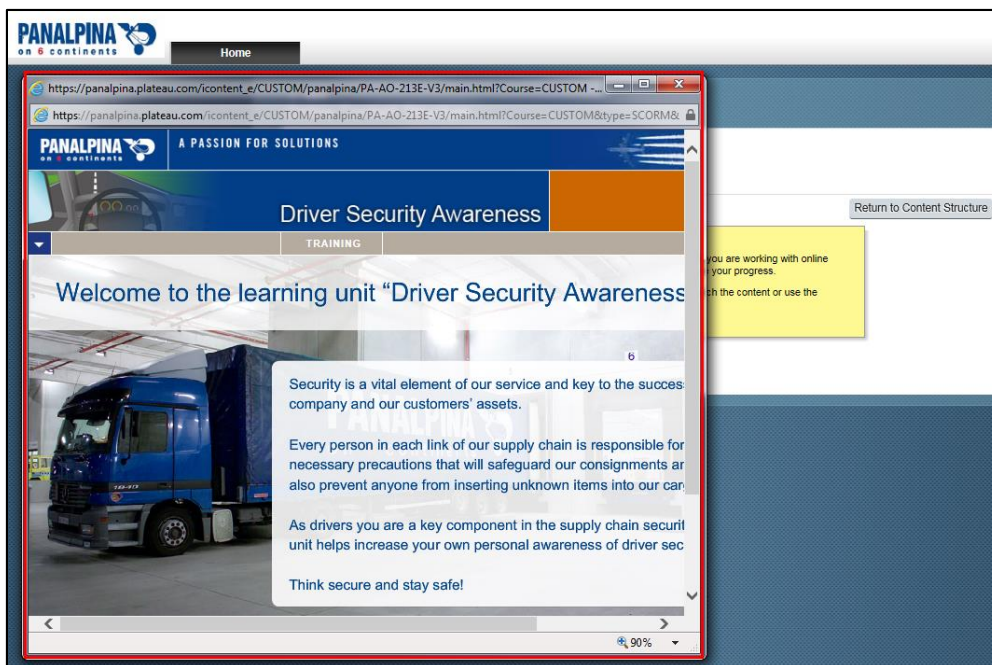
PANALPINA
on 6 continents

Home

https://panalpina.plateau.com/icontent_e/CUSTOM/panalpina/PA-AO-213E-V3/main.html?Course=CUSTOM -...

https://panalpina.plateau.com/icontent_e/CUSTOM/panalpina/PA-AO-213E-V3/main.html?Course=CUSTOM&type=SCORM&

PANALPINA
on 6 continents

A PASSION FOR SOLUTIONS

Driver Security Awareness

TRAINING

Welcome to the learning unit "Driver Security Awareness

6

Security is a vital element of our service and key to the succes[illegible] company and our customers' assets.

Every person in each link of our supply chain is responsible for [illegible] necessary precautions that will safeguard our consignments ar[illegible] also prevent anyone from inserting unknown items into our car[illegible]

As drivers you are a key component in the supply chain securit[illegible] unit helps increase your own personal awareness of driver sec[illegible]

Think secure and stay safe!

90%

Return to Content Structure

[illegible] you are working with online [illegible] your progress.

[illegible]ch the content or use the